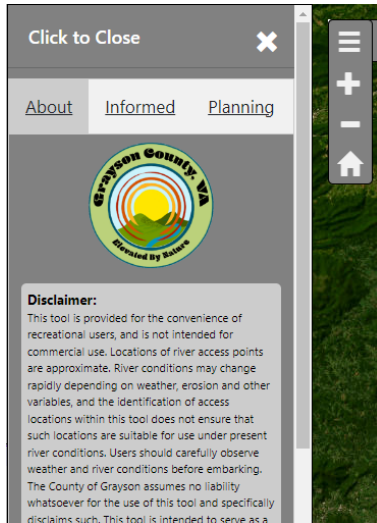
Click to Close

About Informed Planning

Grayson County, VA
Elevated By Nature

Disclaimer:
This tool is provided for the convenience of recreational users, and is not intended for commercial use. Locations of river access points are approximate. River conditions may change rapidly depending on weather, erosion and other variables, and the identification of access locations within this tool does not ensure that such locations are suitable for use under present river conditions. Users should carefully observe weather and river conditions before embarking. The County of Grayson assumes no liability whatsoever for the use of this tool and specifically disclaims such. This tool is intended to serve as a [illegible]